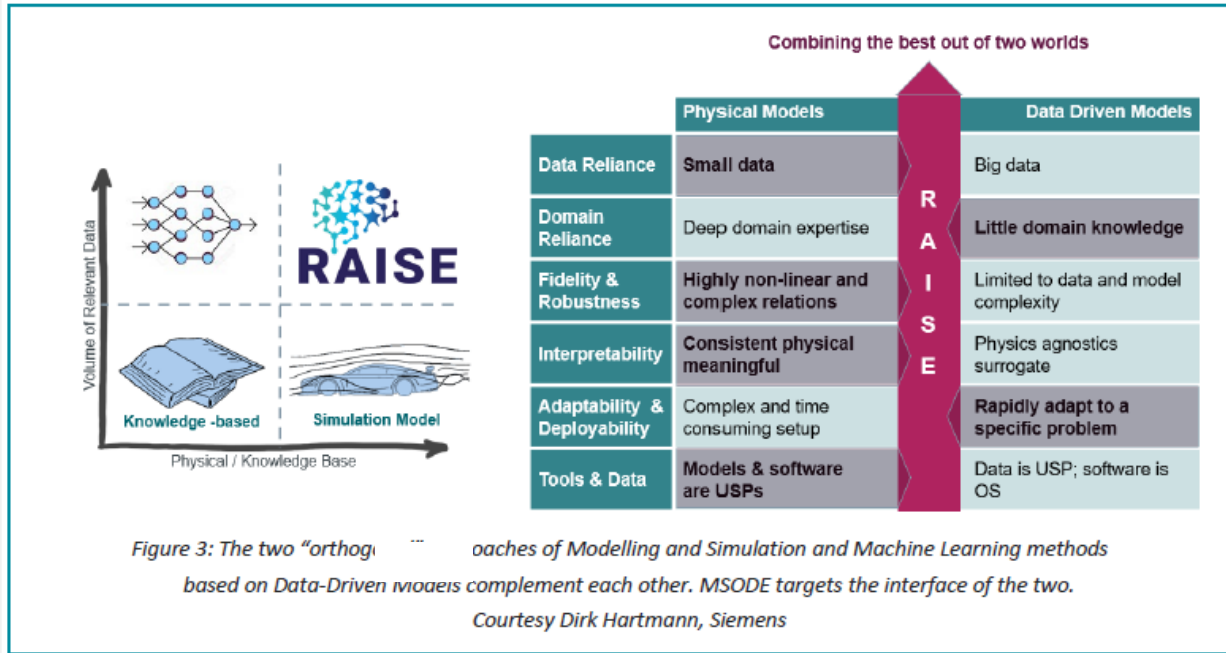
Volume of Relevant Data

RAISE

Knowledge -based

Simulation Model

Physical / Knowledge Base

Combining the best out of two worlds

| | Physical Models | Data Driven Models |
|---|---|---|
| Data Reliance | Small data | Big data |
| Domain Reliance | Deep domain expertise | Little domain knowledge |
| Fidelity & Robustness | Highly non-linear and complex relations | Limited to data and model complexity |
| Interpretability | Consistent physical meaningful | Physics agnostics surrogate |
| Adaptability & Deployability | Complex and time consuming setup | Rapidly adapt to a specific problem |
| Tools & Data | Models & software are USPs | Data is USP; software is OS |

R
A
I
S
E

Figure 3: The two "orthog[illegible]oaches of Modelling and Simulation and Machine Learning methods based on Data-Driven Models complement each other. MSODE targets the interface of the two. Courtesy Dirk Hartmann, Siemens